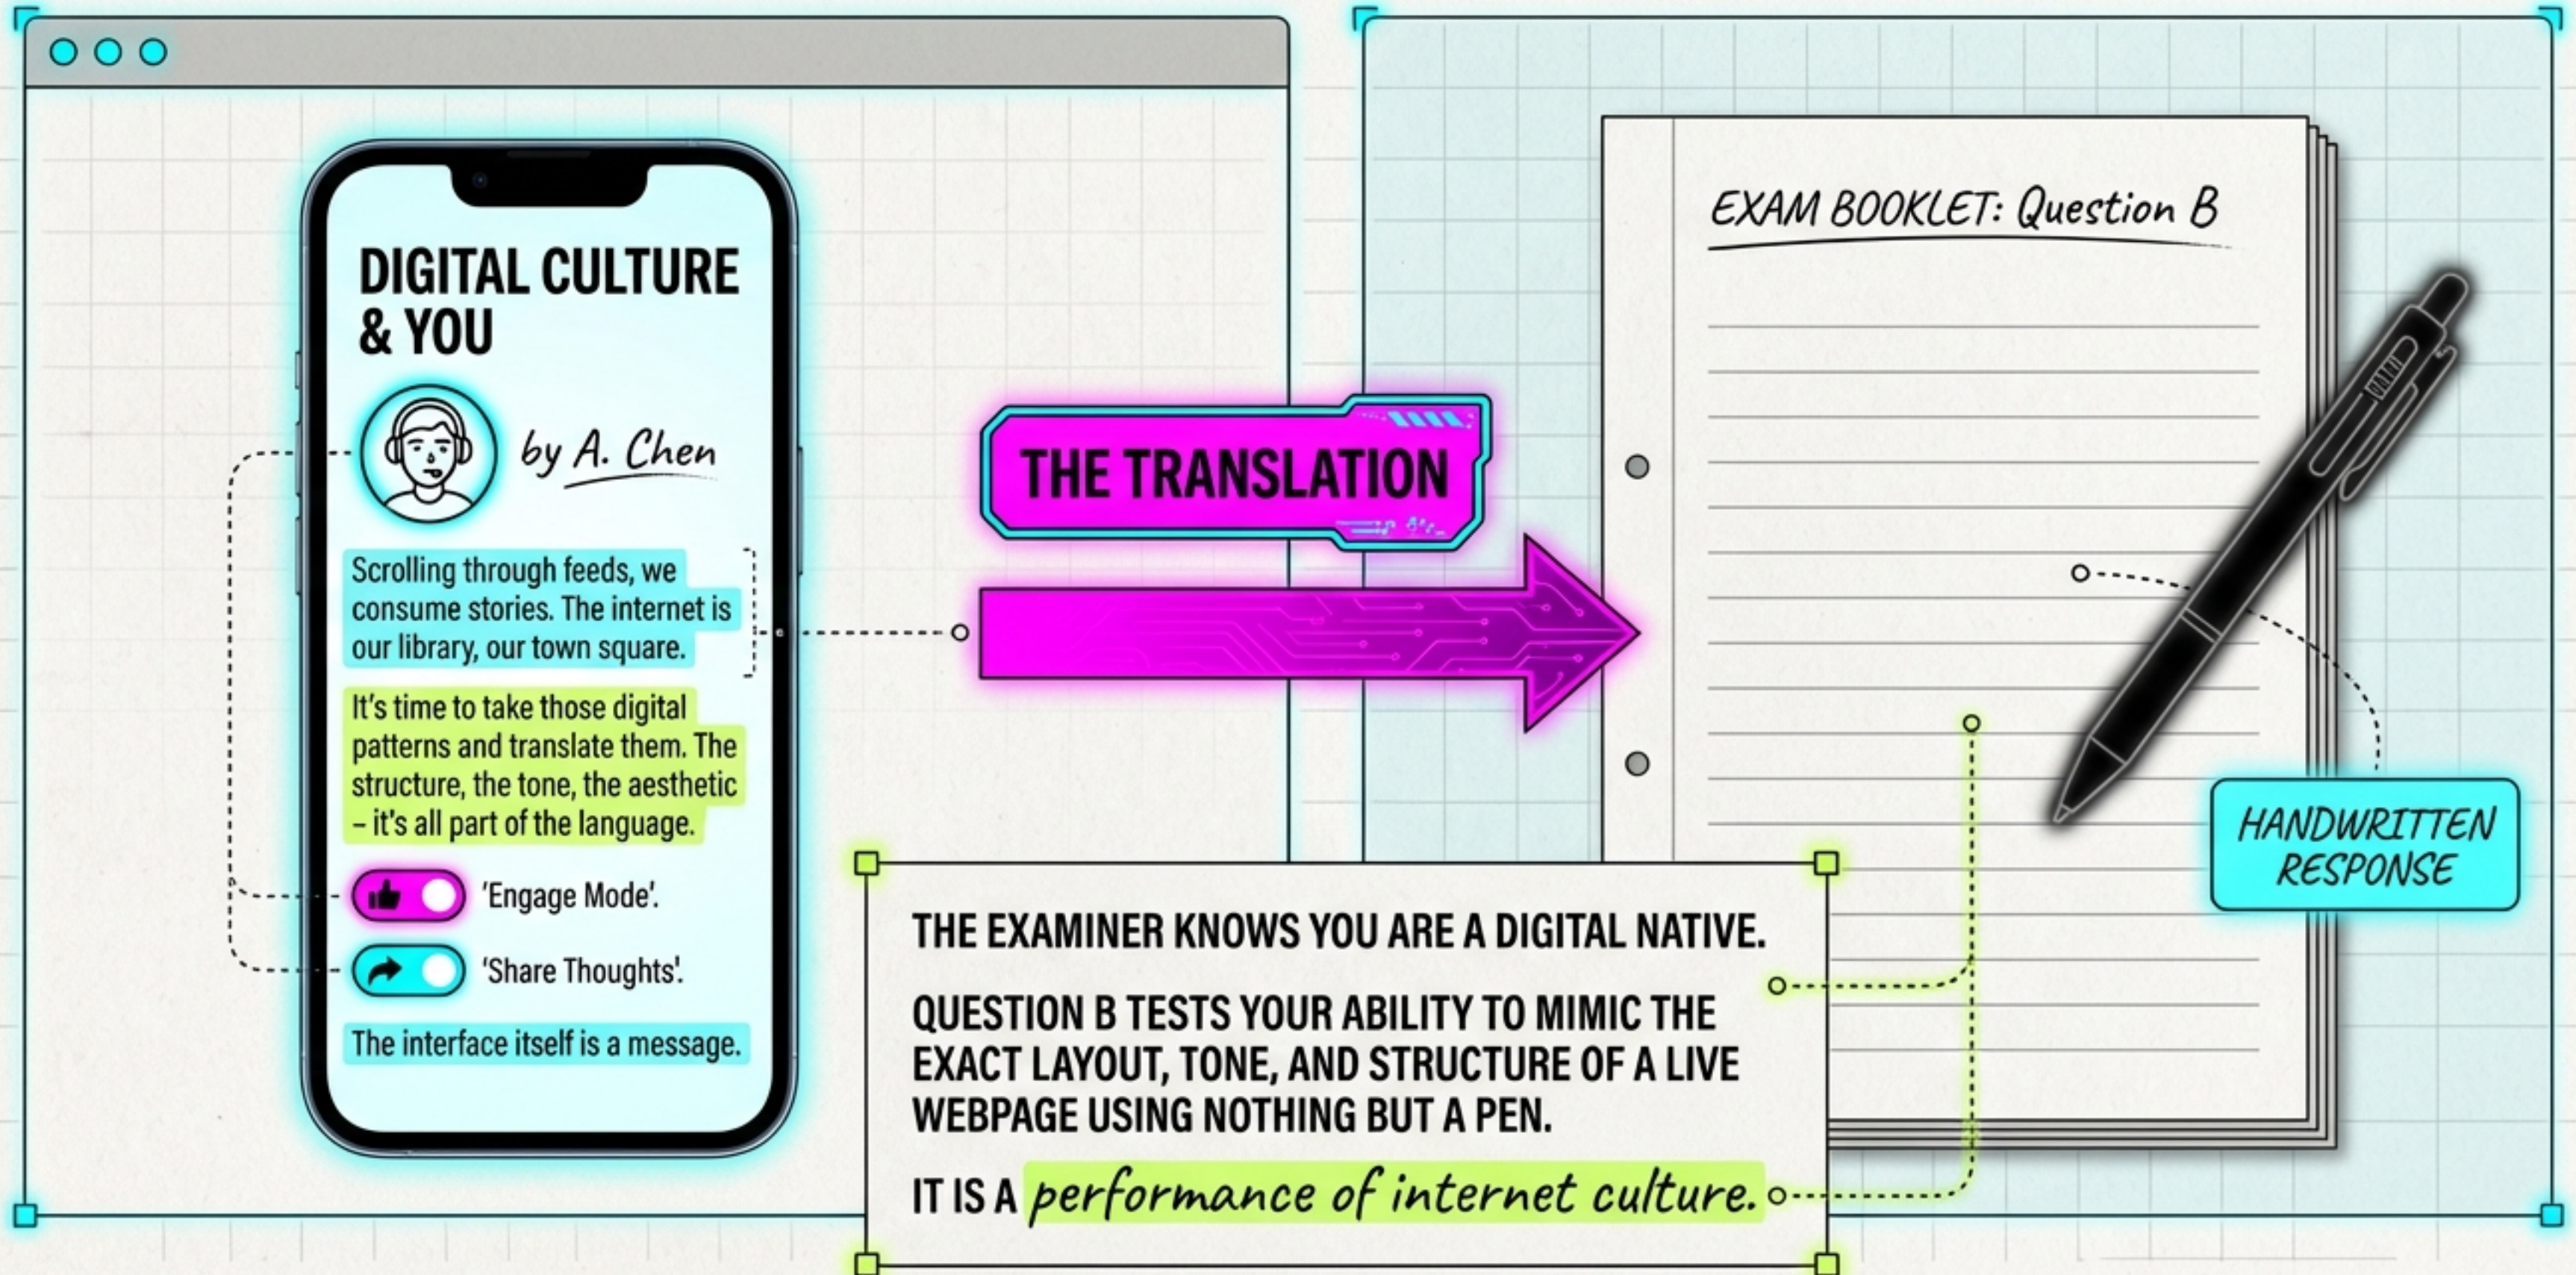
DIGITAL CULTURE & YOU

by A. Chen

Scrolling through feeds, we consume stories. The internet is our library, our town square.

It's time to take those digital patterns and translate them. The structure, the tone, the aesthetic – it's all part of the language.

'Engage Mode'.

'Share Thoughts'.

The interface itself is a message.

THE TRANSLATION

EXAM BOOKLET: Question B

HANDWRITTEN RESPONSE

THE EXAMINER KNOWS YOU ARE A DIGITAL NATIVE.

QUESTION B TESTS YOUR ABILITY TO MIMIC THE EXACT LAYOUT, TONE, AND STRUCTURE OF A LIVE WEBPAGE USING NOTHING BUT A PEN.

IT IS A performance of internet culture.